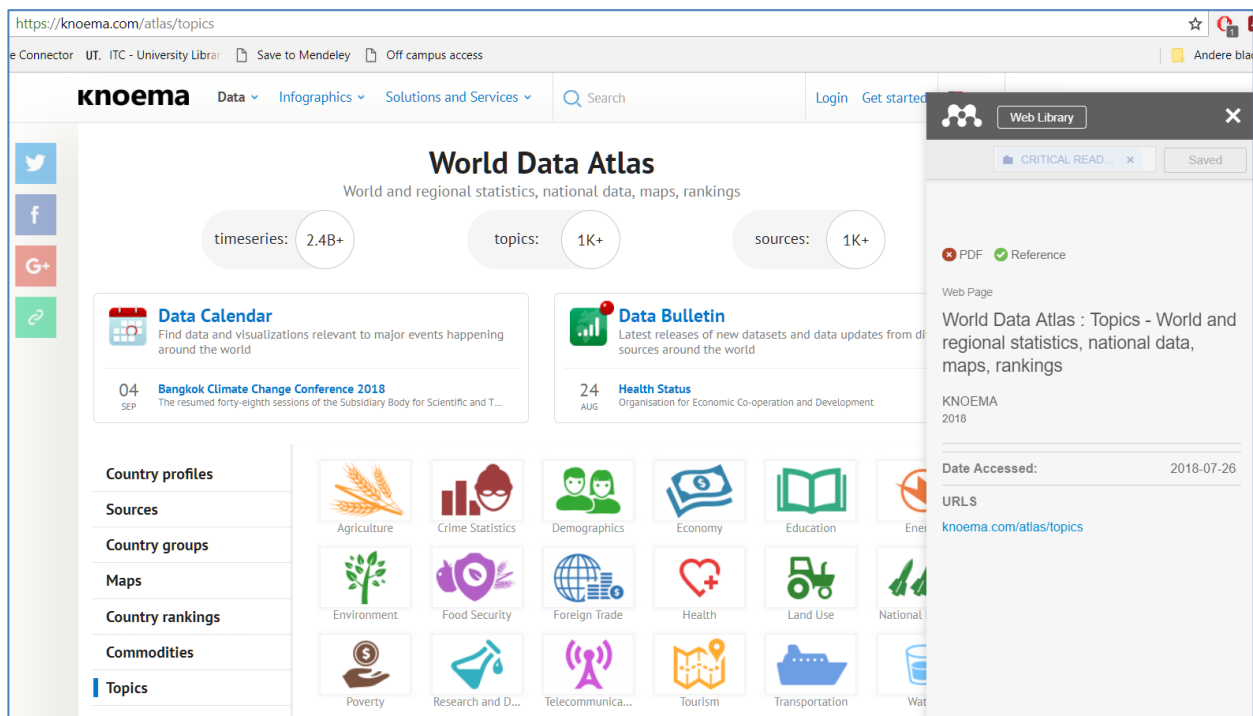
https://knoema.com/atlas/topics

e Connector UT. ITC - University Librar Save to Mendeley Off campus access Andere blac

knoema Data Infographics Solutions and Services Search Login Get started

Web Library

CRITICAL READ... × Saved

World Data Atlas

World and regional statistics, national data, maps, rankings

timeseries: 2.4B+ topics: 1K+ sources: 1K+

Data Calendar
Find data and visualizations relevant to major events happening around the world

04 SEP Bangkok Climate Change Conference 2018
The resumed forty-eighth sessions of the Subsidiary Body for Scientific and T...

Data Bulletin
Latest releases of new datasets and data updates from di sources around the world

24 AUG Health Status
Organisation for Economic Co-operation and Development

PDF Reference

Web Page

World Data Atlas : Topics - World and regional statistics, national data, maps, rankings

KNOEMA
2018

Date Accessed: 2018-07-26

URLS
knoema.com/atlas/topics

Country profiles
Sources
Country groups
Maps
Country rankings
Commodities
Topics

Agriculture
Crime Statistics
Demographics
Economy
Education
Ener
Environment
Food Security
Foreign Trade
Health
Land Use
National
Poverty
Research and D...
Telecommunica...
Tourism
Transportation
Wat